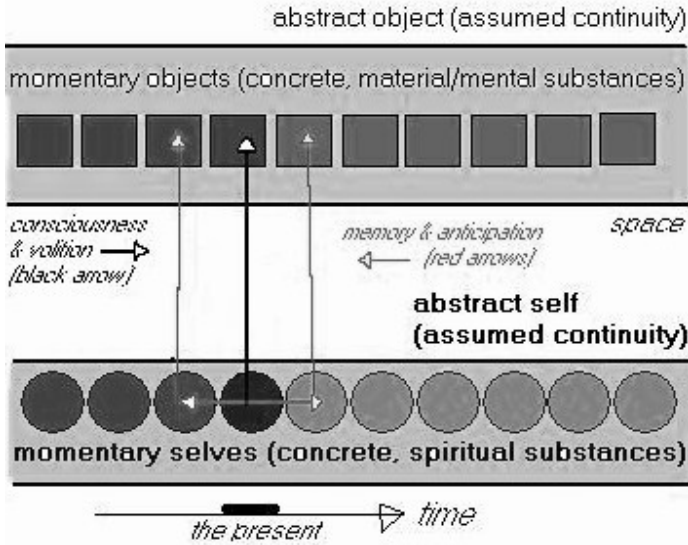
abstract object (assumed continuity)

momentary objects (concrete, material/mental substances)

consciousness & volition
[black arrow]

memory & anticipation
[red arrows]

space

abstract self
(assumed continuity)

momentary selves (concrete, spiritual substances)

the present

time